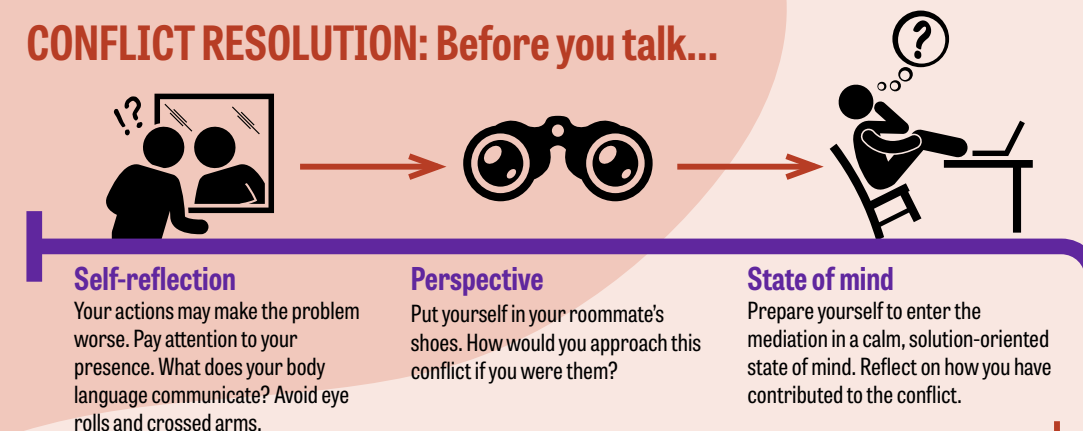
CONFLICT RESOLUTION: Before you talk...

!?

?

Self-reflection
Your actions may make the problem worse. Pay attention to your presence. What does your body language communicate? Avoid eye rolls and crossed arms.

Perspective
Put yourself in your roommate's shoes. How would you approach this conflict if you were them?

State of mind
Prepare yourself to enter the mediation in a calm, solution-oriented state of mind. Reflect on how you have contributed to the conflict.